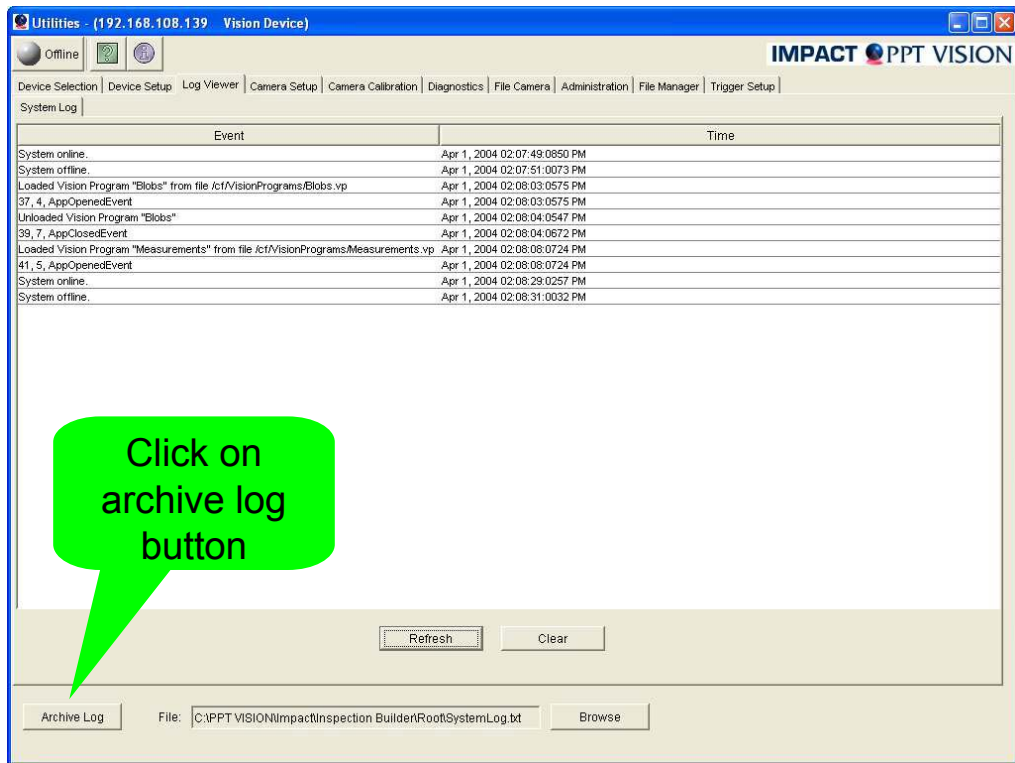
Utilities - (192.168.108.139 Vision Device)

Offline

IMPACT PPT VISION

Device Selection | Device Setup | Log Viewer | Camera Setup | Camera Calibration | Diagnostics | File Camera | Administration | File Manager | Trigger Setup

System Log

| Event | Time |
|---|---|
| System online. | Apr 1, 2004 02:07:49:0850 PM |
| System offline. | Apr 1, 2004 02:07:51:0073 PM |
| Loaded Vision Program "Blobs" from file /cf/VisionPrograms/Blobs.vp | Apr 1, 2004 02:08:03:0575 PM |
| 37, 4, AppOpenedEvent | Apr 1, 2004 02:08:03:0575 PM |
| Unloaded Vision Program "Blobs" | Apr 1, 2004 02:08:04:0547 PM |
| 39, 7, AppClosedEvent | Apr 1, 2004 02:08:04:0672 PM |
| Loaded Vision Program "Measurements" from file /cf/VisionPrograms/Measurements.vp | Apr 1, 2004 02:08:08:0724 PM |
| 41, 5, AppOpenedEvent | Apr 1, 2004 02:08:08:0724 PM |
| System online. | Apr 1, 2004 02:08:29:0257 PM |
| System offline. | Apr 1, 2004 02:08:31:0032 PM |

Click on archive log button

Refresh Clear

Archive Log File: C:\PPT VISION\Impact\Inspection Builder\Root\SystemLog.txt Browse